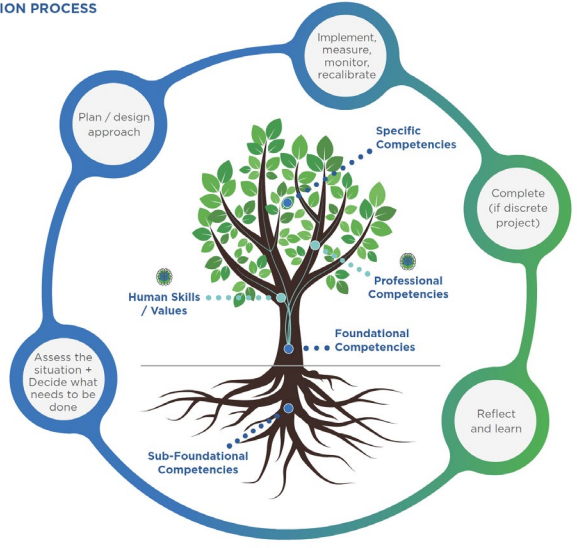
ION PROCESS

Implement, measure, monitor, recalibrate

Plan / design approach

Specific Competencies

Complete (if discrete project)

Professional Competencies

Human Skills / Values

Foundational Competencies

Assess the situation + Decide what needs to be done

Reflect and learn

Sub-Foundational Competencies